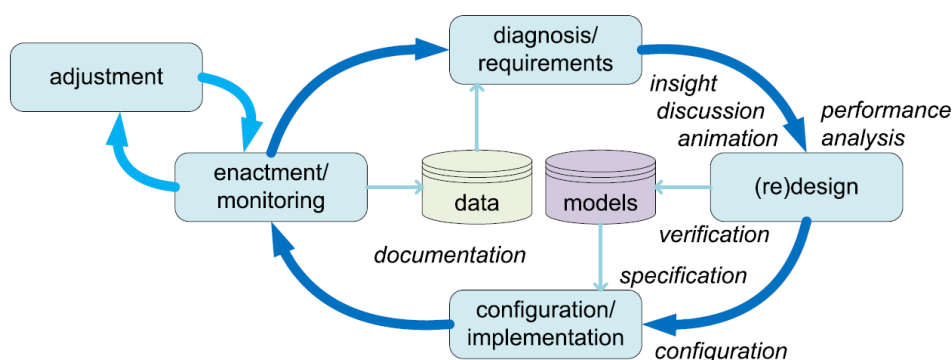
adjustment

diagnosis/ requirements

insight discussion animation

performance analysis

enactment/ monitoring

data

models

(re)design

verification

documentation

specification

configuration/ implementation

configuration